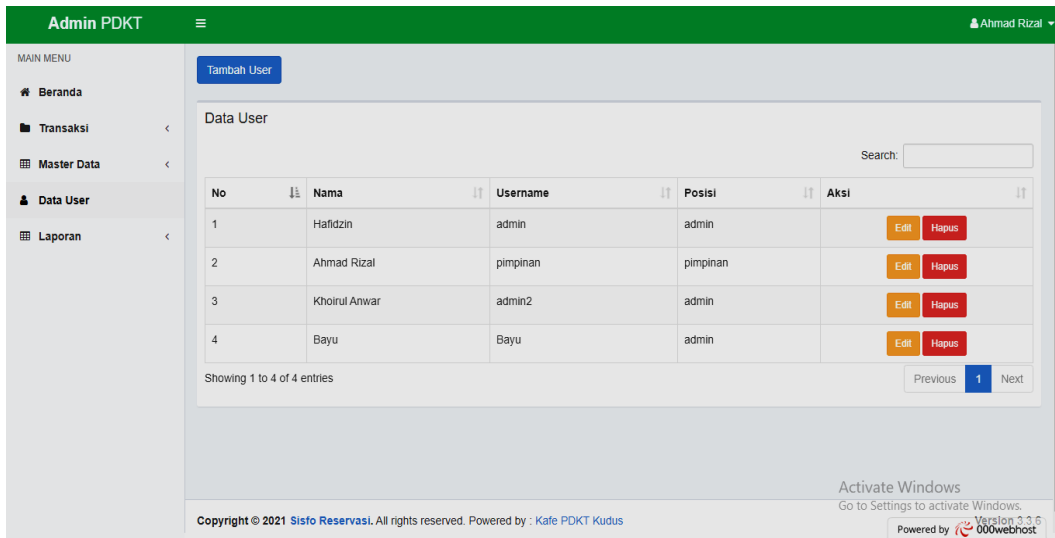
Admin PDKT

≡

Ahmad Rizal

MAIN MENU

Beranda

Transaksi

Master Data

Data User

Laporan

Tambah User

Data User

Search:

| No | Nama | Username | Posisi | Aksi |
|---|---|---|---|---|
| 1 | Hafidzin | admin | admin | Edit Hapus |
| 2 | Ahmad Rizal | pimpinan | pimpinan | Edit Hapus |
| 3 | Khoirul Anwar | admin2 | admin | Edit Hapus |
| 4 | Bayu | Bayu | admin | Edit Hapus |

Showing 1 to 4 of 4 entries

Previous 1 Next

Activate Windows
Go to Settings to activate Windows.

Copyright © 2021 Sisfo Reservasi. All rights reserved. Powered by : Kafe PDKT Kudus

Version 3.3.6

Powered by 000webhost